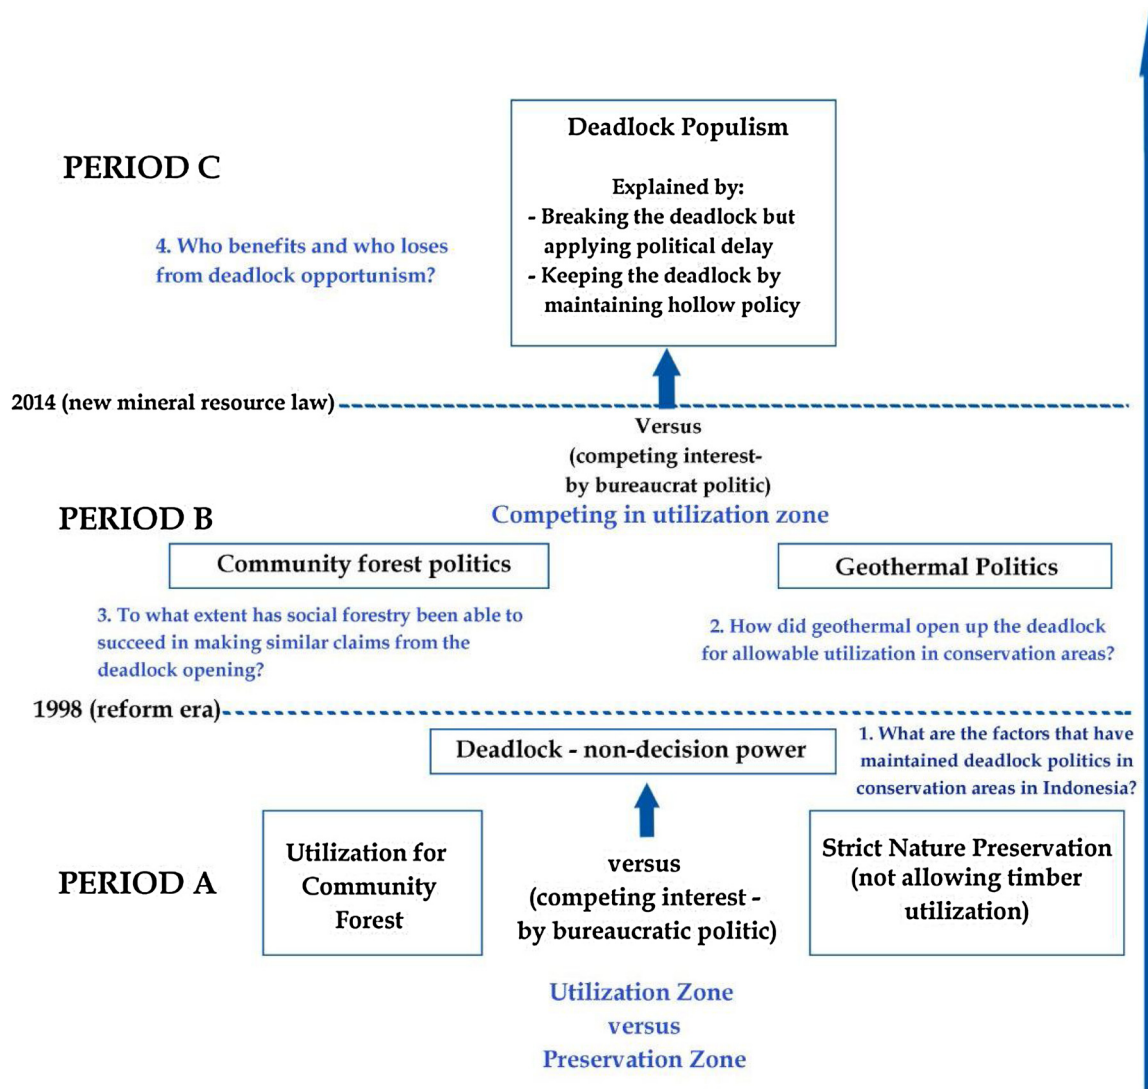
PERIOD C

Deadlock Populism

Explained by:
- Breaking the deadlock but applying political delay
- Keeping the deadlock by maintaining hollow policy

4. Who benefits and who loses from deadlock opportunism?

2014 (new mineral resource law)

Versus
(competing interest- by bureaucrat politic)
Competing in utilization zone

PERIOD B

Community forest politics

Geothermal Politics

3. To what extent has social forestry been able to succeed in making similar claims from the deadlock opening?

2. How did geothermal open up the deadlock for allowable utilization in conservation areas?

1998 (reform era)

Deadlock - non-decision power

1. What are the factors that have maintained deadlock politics in conservation areas in Indonesia?

PERIOD A

Utilization for Community Forest

versus
(competing interest - by bureaucratic politic)

Strict Nature Preservation (not allowing timber utilization)

Utilization Zone
versus
Preservation Zone